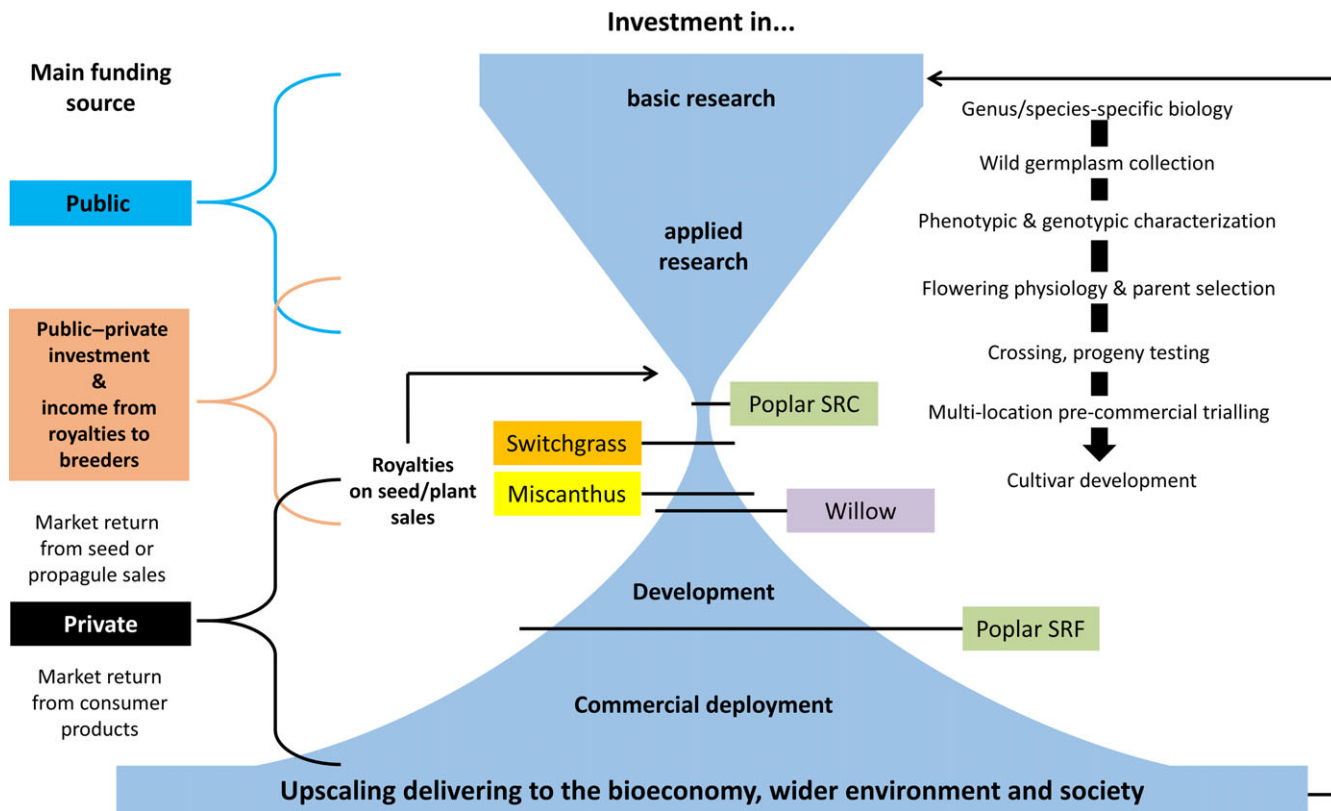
Investment in...

Main funding source

Public

Public–private investment & income from royalties to breeders

Market return from seed or propagule sales

Private

Market return from consumer products

basic research

applied research

Royalties on seed/plant sales

Poplar SRC

Switchgrass

Miscanthus

Willow

Development

Poplar SRF

Commercial deployment

Genus/species-specific biology

Wild germplasm collection

Phenotypic & genotypic characterization

Flowering physiology & parent selection

Crossing, progeny testing

Multi-location pre-commercial trialling

Cultivar development

Upscaling delivering to the bioeconomy, wider environment and society